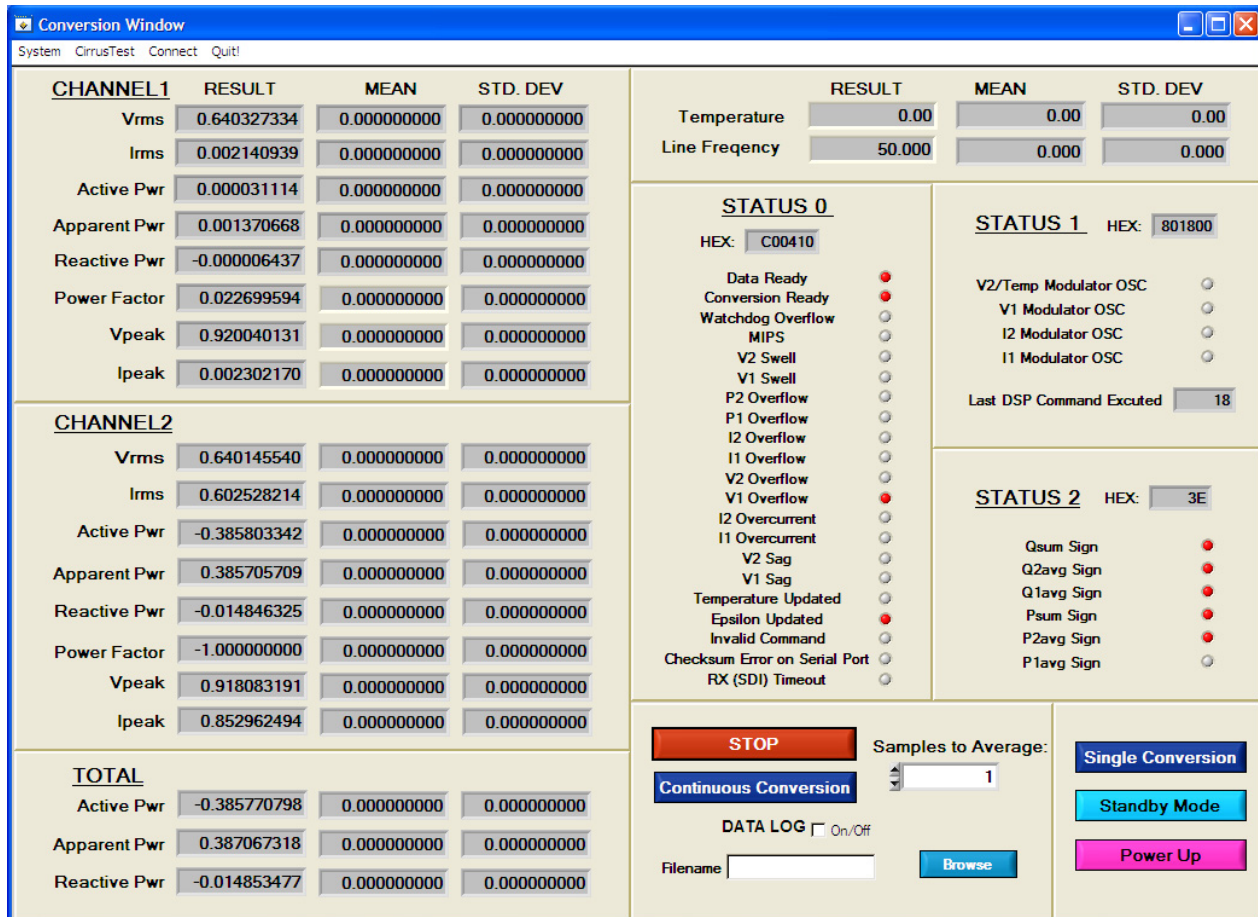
Conversion Window

System CirrusTest Connect Quit!

CHANNEL1 RESULT MEAN STD. DEV

| | RESULT | MEAN | STD. DEV |
|---|---|---|---|
| Vrms | 0.640327334 | 0.000000000 | 0.000000000 |
| Irms | 0.002140939 | 0.000000000 | 0.000000000 |
| Active Pwr | 0.000031114 | 0.000000000 | 0.000000000 |
| Apparent Pwr | 0.001370668 | 0.000000000 | 0.000000000 |
| Reactive Pwr | -0.000006437 | 0.000000000 | 0.000000000 |
| Power Factor | 0.022699594 | 0.000000000 | 0.000000000 |
| Vpeak | 0.920040131 | 0.000000000 | 0.000000000 |
| Ipeak | 0.002302170 | 0.000000000 | 0.000000000 |

CHANNEL2

| | | | |
|---|---|---|---|
| Vrms | 0.640145540 | 0.000000000 | 0.000000000 |
| Irms | 0.602528214 | 0.000000000 | 0.000000000 |
| Active Pwr | -0.385803342 | 0.000000000 | 0.000000000 |
| Apparent Pwr | 0.385705709 | 0.000000000 | 0.000000000 |
| Reactive Pwr | -0.014846325 | 0.000000000 | 0.000000000 |
| Power Factor | -1.000000000 | 0.000000000 | 0.000000000 |
| Vpeak | 0.918083191 | 0.000000000 | 0.000000000 |
| Ipeak | 0.852962494 | 0.000000000 | 0.000000000 |

TOTAL

| | | | |
|---|---|---|---|
| Active Pwr | -0.385770798 | 0.000000000 | 0.000000000 |
| Apparent Pwr | 0.387067318 | 0.000000000 | 0.000000000 |
| Reactive Pwr | -0.014853477 | 0.000000000 | 0.000000000 |

| | RESULT | MEAN | STD. DEV |
|---|---|---|---|
| Temperature | 0.00 | 0.00 | 0.00 |
| Line Freqency | 50.000 | 0.000 | 0.000 |

STATUS 0
HEX: C00410
Data Ready
Conversion Ready
Watchdog Overflow
MIPS
V2 Swell
V1 Swell
P2 Overflow
P1 Overflow
I2 Overflow
I1 Overflow
V2 Overflow
V1 Overflow
I2 Overcurrent
I1 Overcurrent
V2 Sag
V1 Sag
Temperature Updated
Epsilon Updated
Invalid Command
Checksum Error on Serial Port
RX (SDI) Timeout

STATUS 1 HEX: 801800
V2/Temp Modulator OSC
V1 Modulator OSC
I2 Modulator OSC
I1 Modulator OSC
Last DSP Command Excuted 18

STATUS 2 HEX: 3E
Qsum Sign
Q2avg Sign
Q1avg Sign
Psum Sign
P2avg Sign
P1avg Sign

STOP
Samples to Average: 1
Continuous Conversion
DATA LOG On/Off
Filename
Browse

Single Conversion
Standby Mode
Power Up